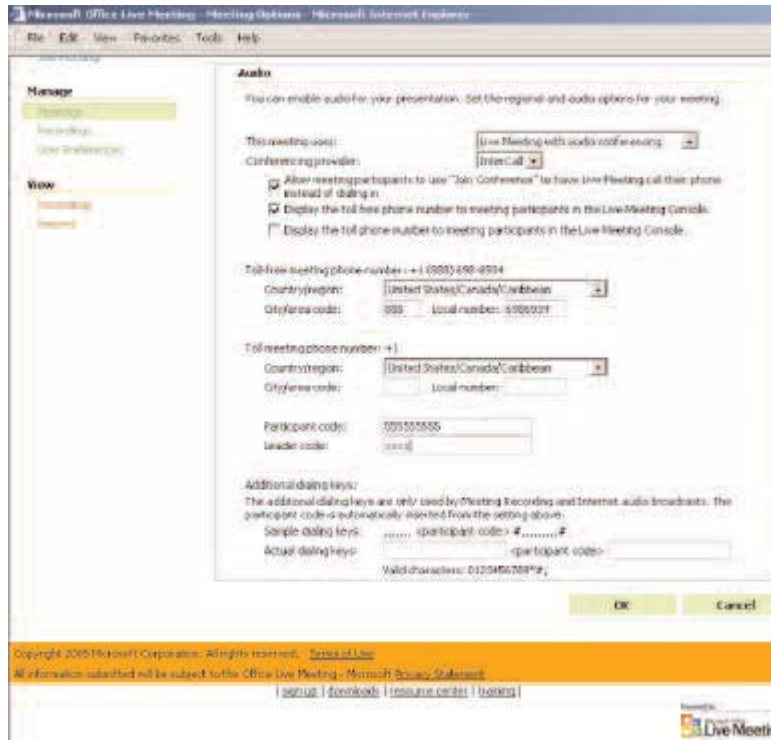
Microsoft Office Live Meeting - Meeting Options - Microsoft Internet Explorer

File Edit View Favorites Tools Help

Manage
Meetings
Recordings
User Preferences

View
Recordings
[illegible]

Audio

You can enable audio for your presentation. Set the regional and audio options for your meeting.

This meeting uses: Live Meeting with audio conferencing
Conferencing provider: InterCall

☑ Allow meeting participants to use "Join Conference" to have Live Meeting call their phone instead of dialing in.
☑ Display the toll free phone number to meeting participants in the Live Meeting Console.
☐ Display the toll phone number to meeting participants in the Live Meeting Console.

Toll-free meeting phone number: +1 (888) 698-8504
Country/region: United States/Canada/Caribbean
City/area code: 888 Local number: 6988504

Toll meeting phone number: +1
Country/region: United States/Canada/Caribbean
City/area code: Local number:

Participant code: 5555555555
Leader code: ••••

Additional dialing keys:
The additional dialing keys are only used by Meeting Recording and Internet audio broadcasts. The participant code is automatically inserted from the setting above.
Sample dialing keys: ...... <participant code> #........#
Actual dialing keys: <participant code>
Valid characters: 0123456789*#,

OK Cancel

Copyright 2005 Microsoft Corporation. All rights reserved. Terms of Use
All information submitted will be subject to the Office Live Meeting - Microsoft Privacy Statement
| sign up | downloads | resource center | training |

Powered by
Live Meeti